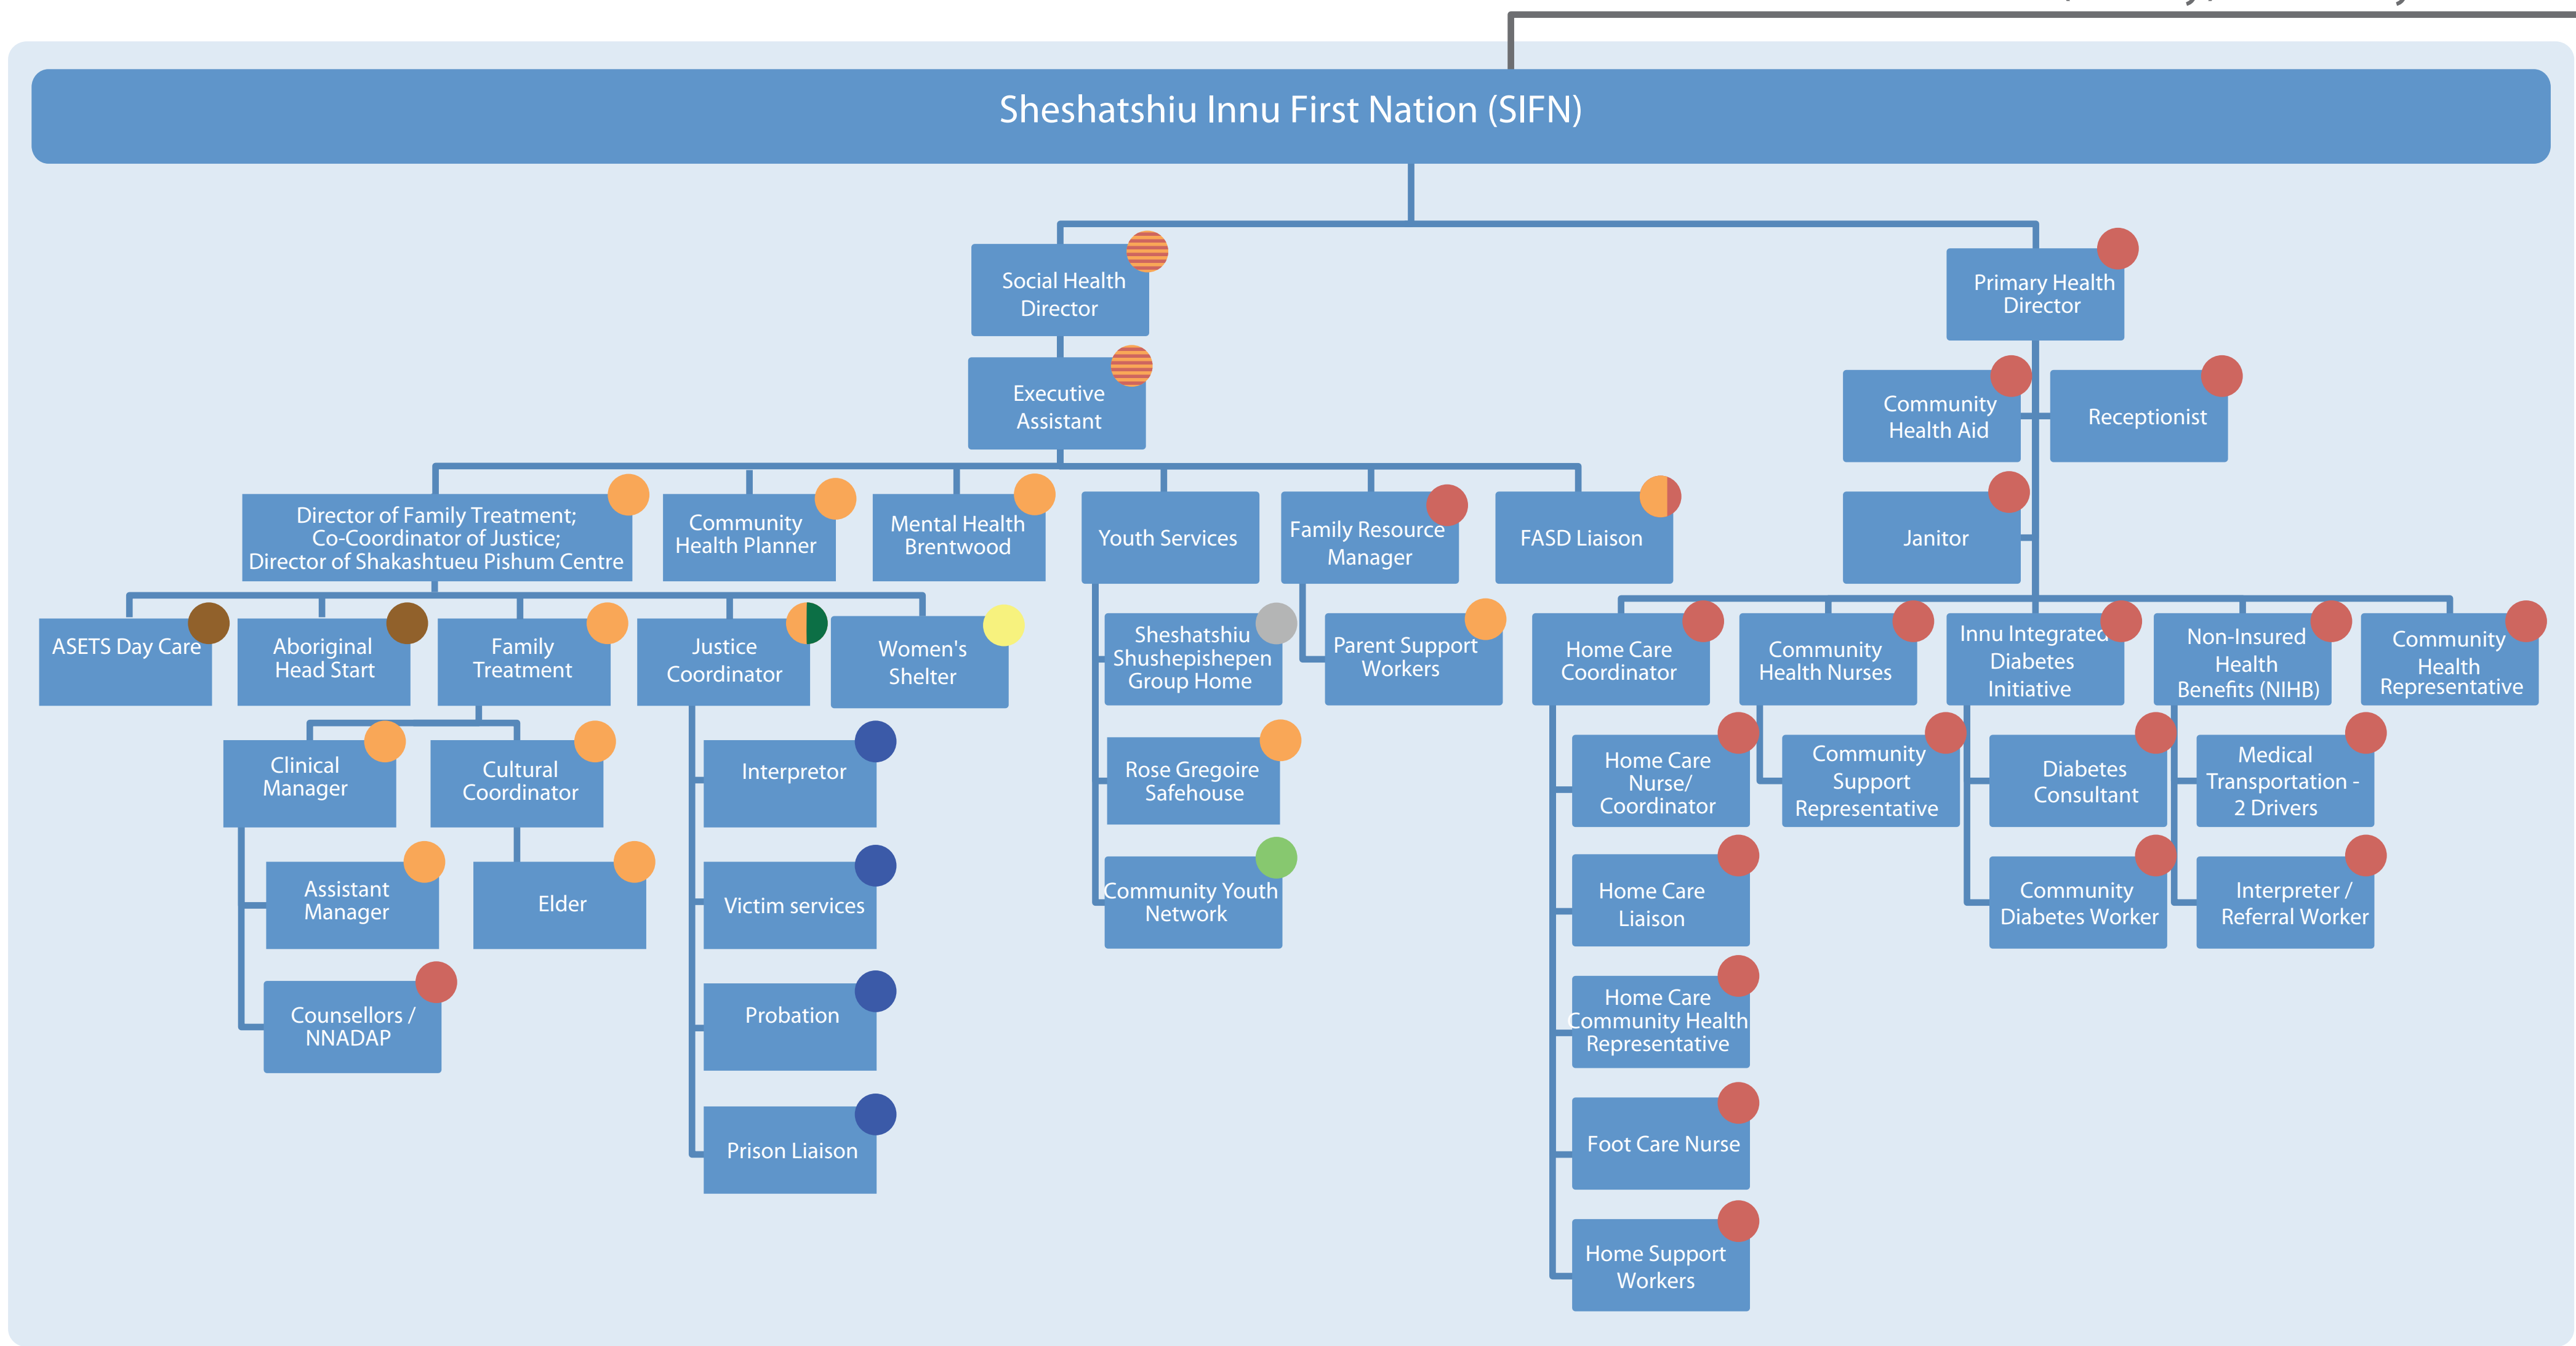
Sheshatshiu Innu First Nation (SIFN)

Social Health Director

Executive Assistant

Director of Family Treatment; Co-Coordinator of Justice; Director of Shakashtueu Pishum Centre

Community Health Planner

Mental Health Brentwood

Youth Services

Family Resource Manager

FASD Liaison

ASETS Day Care

Aboriginal Head Start

Family Treatment

Justice Coordinator

Women's Shelter

Clinical Manager

Cultural Coordinator

Assistant Manager

Elder

Counsellors / NNADAP

Interpretor

Victim services

Probation

Prison Liaison

Sheshatshiu Shushepishepen Group Home

Rose Gregoire Safehouse

Community Youth Network

Parent Support Workers

Primary Health Director

Community Health Aid

Receptionist

Janitor

Home Care Coordinator

Community Health Nurses

Innu Integrated Diabetes Initiative

Non-Insured Health Benefits (NIHB)

Community Health Representative

Home Care Nurse/ Coordinator

Home Care Liaison

Home Care Community Health Representative

Foot Care Nurse

Home Support Workers

Community Support Representative

Diabetes Consultant

Community Diabetes Worker

Medical Transportation - 2 Drivers

Interpreter / Referral Worker